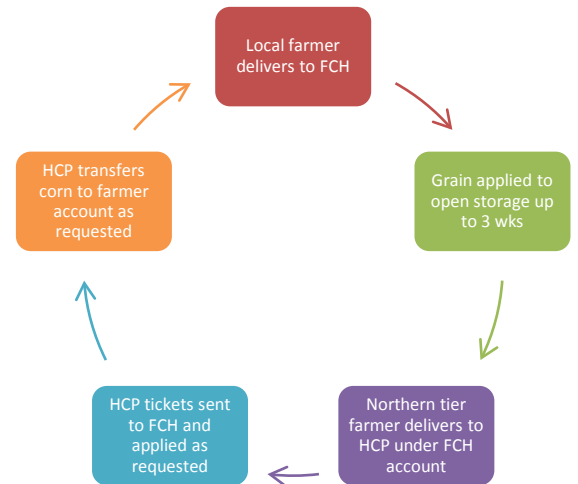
Local farmer delivers to FCH

Grain applied to open storage up to 3 wks

Northern tier farmer delivers to HCP under FCH account

HCP tickets sent to FCH and applied as requested

HCP transfers corn to farmer account as requested